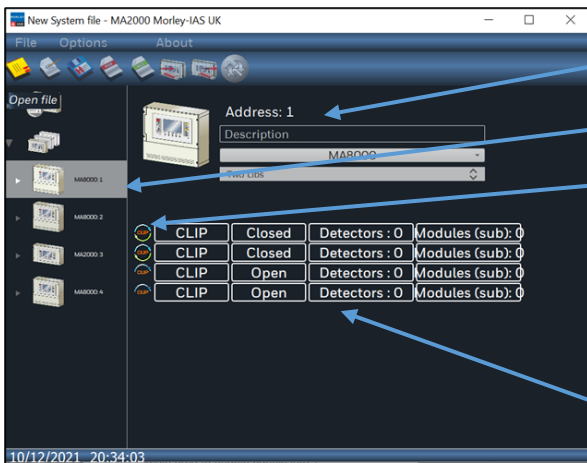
New System file - MA2000 Morley-IAS UK

File Options About

Open file

MA8000:1

MA8000:2

MA8000:3

MA8000:4

Address: 1

Description

MA8000

Two Lids

| CLIP | CLIP | Closed | Detectors : 0 | Modules (sub): 0 |
|---|---|---|---|---|
| CLIP | CLIP | Closed | Detectors : 0 | Modules (sub): 0 |
| CLIP | CLIP | Open | Detectors : 0 | Modules (sub): 0 |
| CLIP | CLIP | Open | Detectors : 0 | Modules (sub): 0 |

10/12/2021 20:34:03